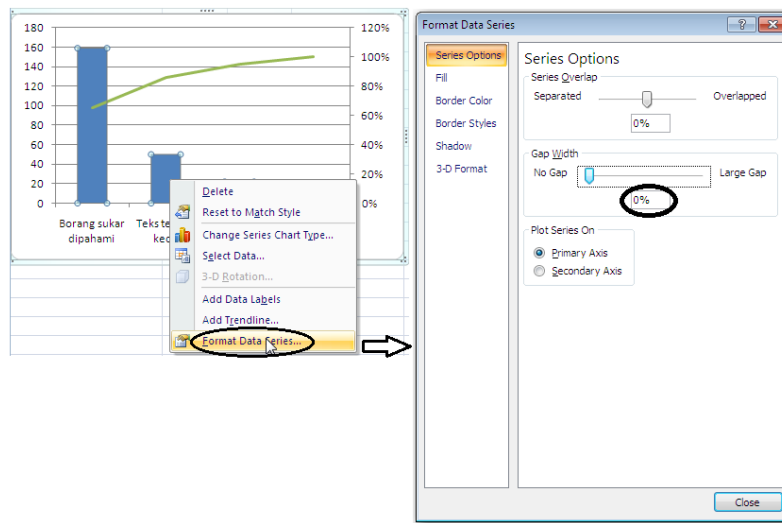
180
160
140
120
100
80
60
40
20
0

120%
100%
80%
60%
40%
20%
0%

Borang sukar dipahami
Teks te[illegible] kec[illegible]

Delete
Reset to Match Style
Change Series Chart Type...
Select Data...
3-D Rotation...
Add Data Labels
Add Trendline...
Format Data Series...

Format Data Series
?
X
Series Options
Fill
Border Color
Border Styles
Shadow
3-D Format

Series Options
Series Overlap
Separated
Overlapped
0%
Gap Width
No Gap
Large Gap
0%
Plot Series On
Primary Axis
Secondary Axis

Close